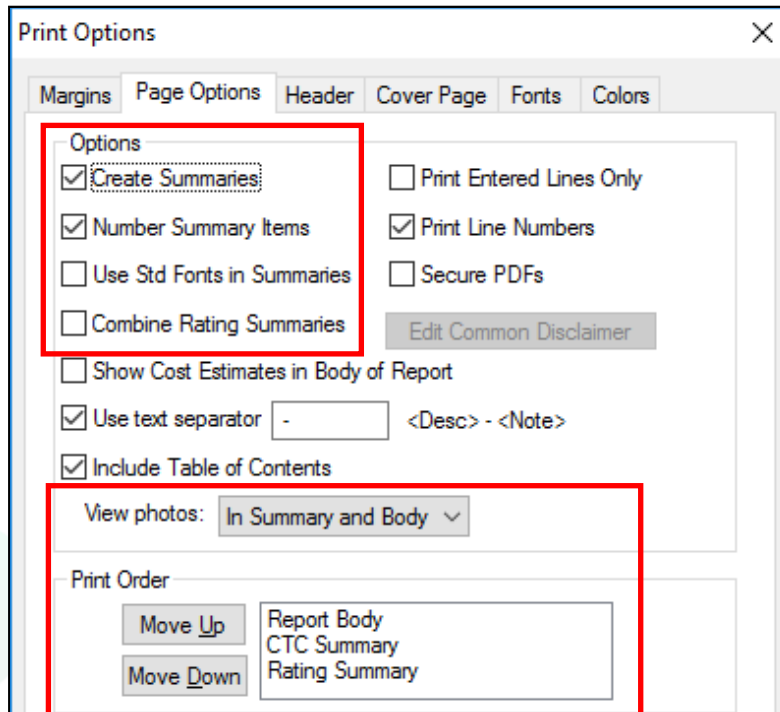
Print Options

×

Margins | Page Options | Header | Cover Page | Fonts | Colors

Options

Create Summaries

Number Summary Items

Use Std Fonts in Summaries

Combine Rating Summaries

Print Entered Lines Only

Print Line Numbers

Secure PDFs

Edit Common Disclaimer

Show Cost Estimates in Body of Report

Use text separator -

<Desc> - <Note>

Include Table of Contents

View photos: In Summary and Body

Print Order

Move Up

Move Down

Report Body
CTC Summary
Rating Summary